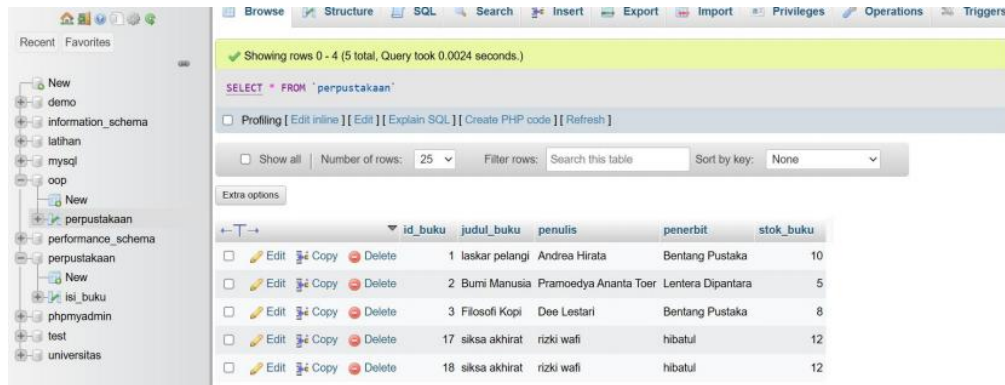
Recent Favorites

New
demo
information_schema
latihan
mysql
oop
New
perpustakaan
performance_schema
perpustakaan
New
isi_buku
phpmyadmin
test
universitas

Browse Structure SQL Search Insert Export Import Privileges Operations Triggers

Showing rows 0 - 4 (5 total, Query took 0.0024 seconds.)

SELECT * FROM `perpustakaan`

Profiling [ Edit inline ] [ Edit ] [ Explain SQL ] [ Create PHP code ] [ Refresh ]

Show all | Number of rows: 25 Filter rows: Search this table Sort by key: None

Extra options

| ←T→ | id_buku | judul_buku | penulis | penerbit | stok_buku |
|---|---|---|---|---|---|
| Edit Copy Delete | 1 | laskar pelangi | Andrea Hirata | Bentang Pustaka | 10 |
| Edit Copy Delete | 2 | Bumi Manusia | Pramoedya Ananta Toer | Lentera Dipantara | 5 |
| Edit Copy Delete | 3 | Filosofi Kopi | Dee Lestari | Bentang Pustaka | 8 |
| Edit Copy Delete | 17 | siksa akhirat | rizki wafi | hibatul | 12 |
| Edit Copy Delete | 18 | siksa akhirat | rizki wafi | hibatul | 12 |